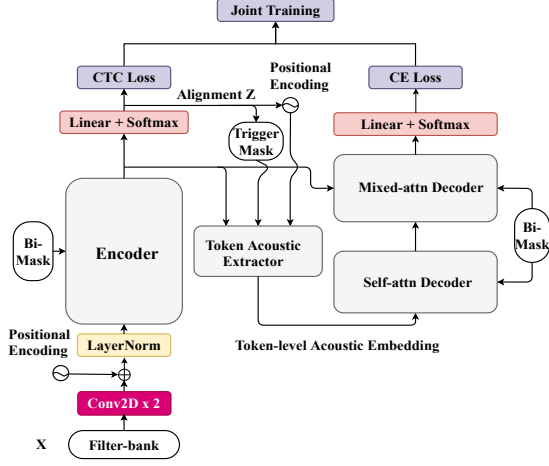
Joint Training

CTC Loss

Positional Encoding

CE Loss

Alignment Z

Linear + Softmax

Trigger Mask

Linear + Softmax

Mixed-attn Decoder

Bi-Mask

Encoder

Token Acoustic Extractor

Bi-Mask

Self-attn Decoder

Positional Encoding

LayerNorm

Token-level Acoustic Embedding

Conv2D x 2

X

Filter-bank